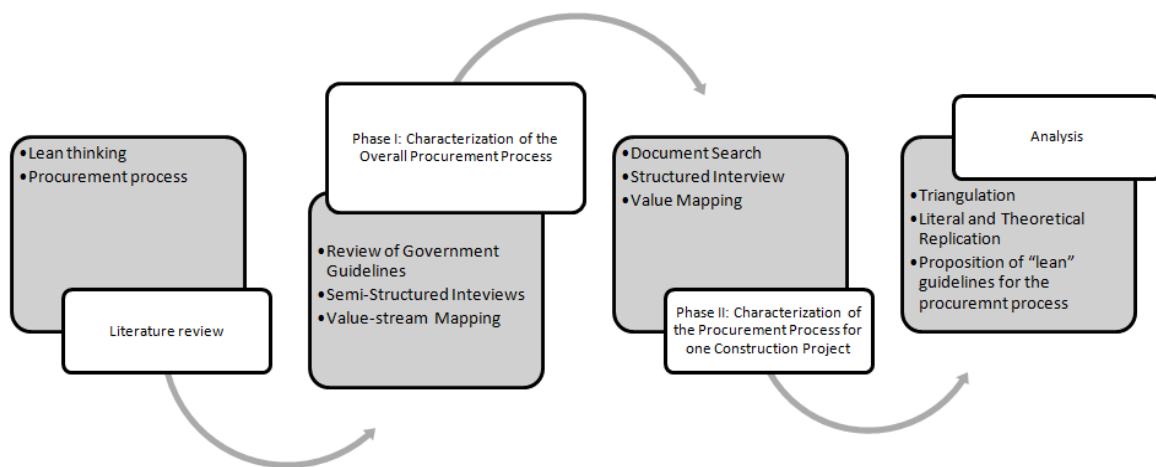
• Lean thinking
• Procurement process

Literature review

Phase I: Characterization of the Overall Procurement Process

• Review of Government Guidelines
• Semi-Structured Inteviews
• Value-stream Mapping

• Document Search
• Structured Interview
• Value Mapping

Phase II: Characterization of the Procurement Process for one Construction Project

Analysis

• Triangulation
• Literal and Theoretical Replication
• Proposition of "lean" guidelines for the procuremnt process